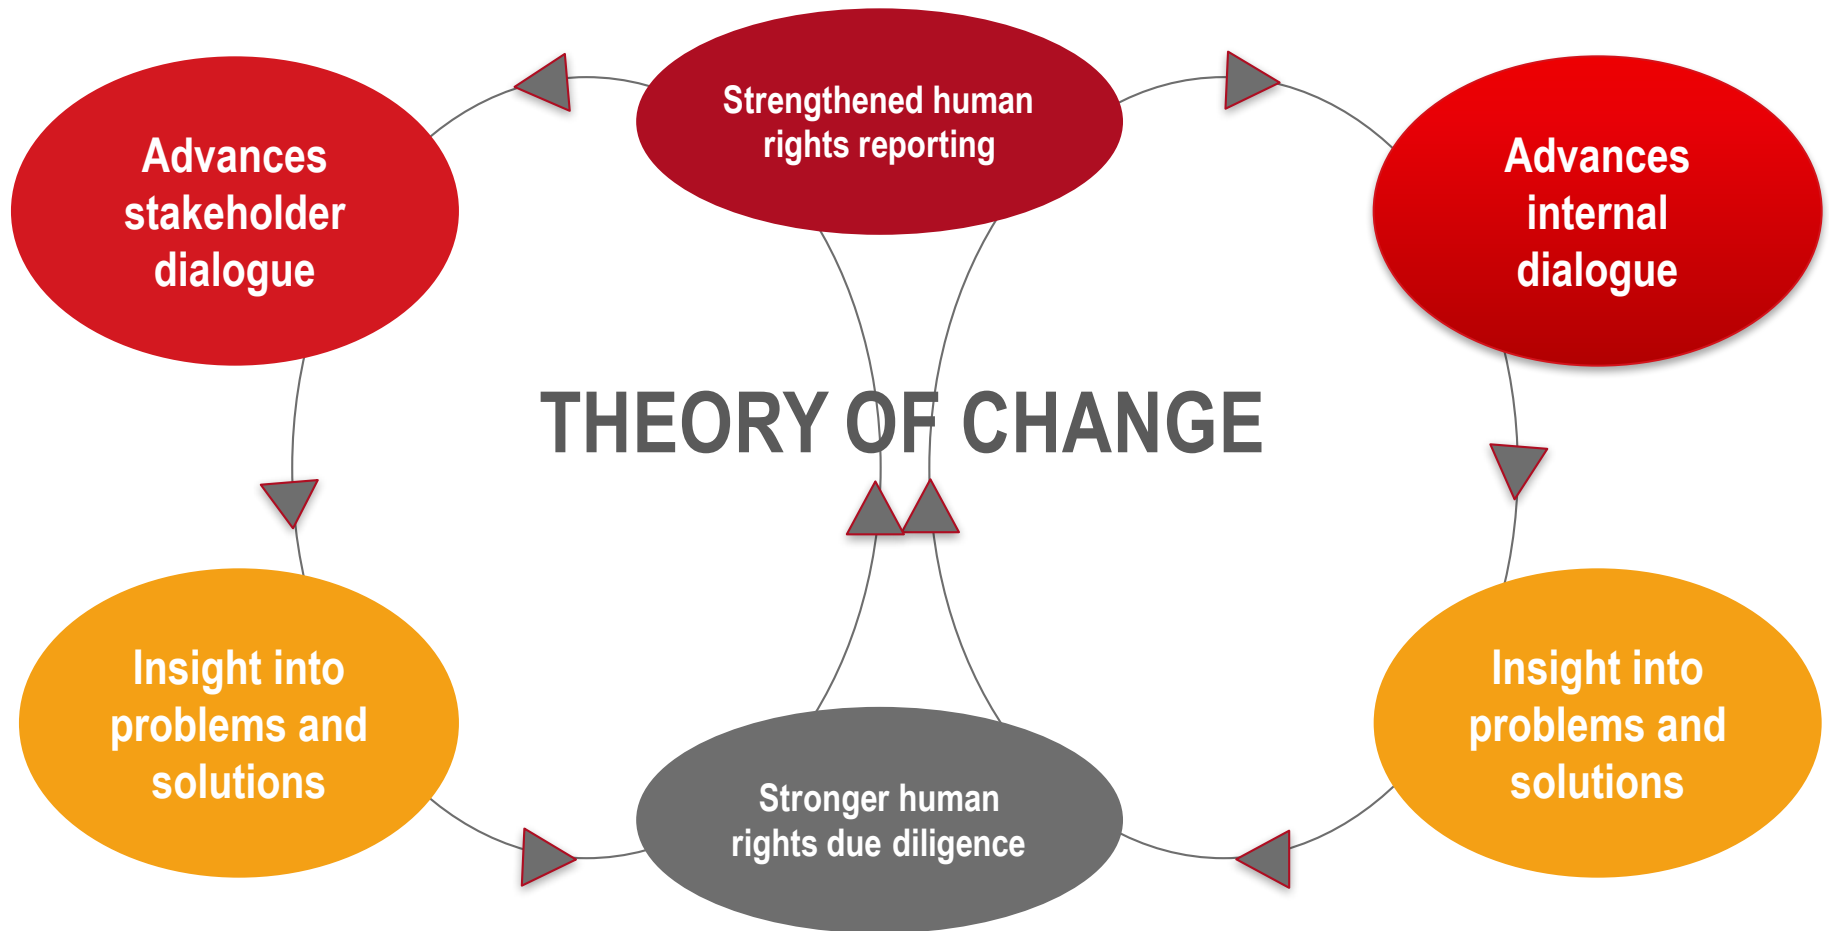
Strengthened human rights reporting

Advances stakeholder dialogue

Advances internal dialogue

THEORY OF CHANGE

Insight into problems and solutions

Insight into problems and solutions

Stronger human rights due diligence